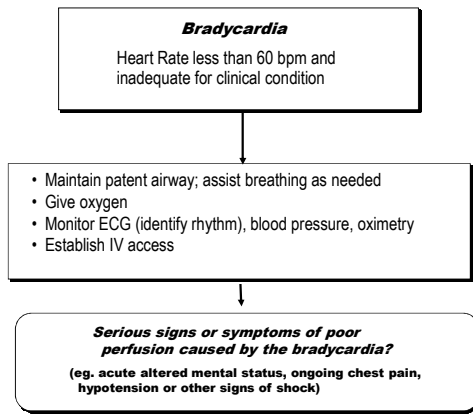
Bradycardia

Heart Rate less than 60 bpm and inadequate for clinical condition

• Maintain patent airway; assist breathing as needed
• Give oxygen
• Monitor ECG (identify rhythm), blood pressure, oximetry
• Establish IV access

Serious signs or symptoms of poor perfusion caused by the bradycardia?

(eg. acute altered mental status, ongoing chest pain, hypotension or other signs of shock)